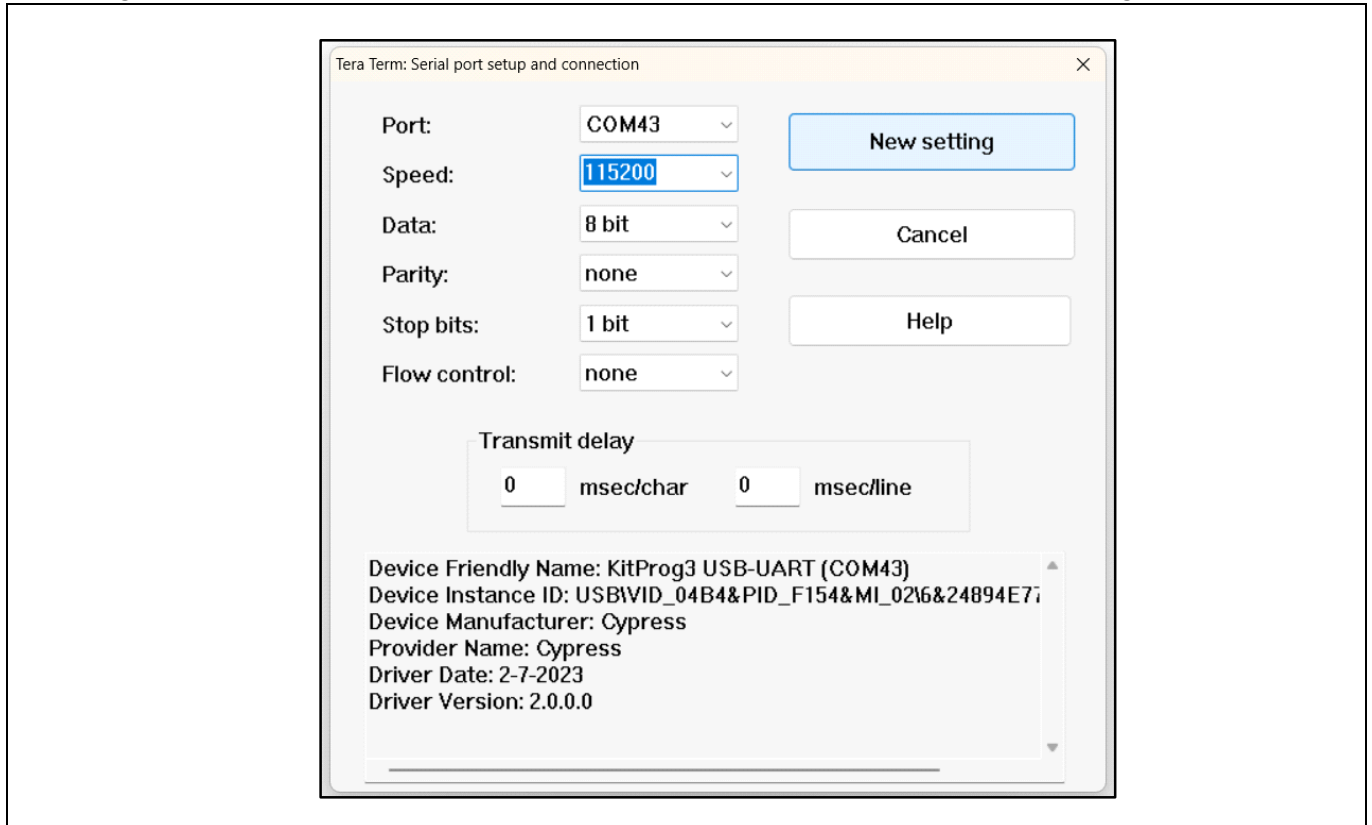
Tera Term: Serial port setup and connection

Port: COM43
Speed: 115200
Data: 8 bit
Parity: none
Stop bits: 1 bit
Flow control: none

New setting
Cancel
Help

Transmit delay
0 msec/char 0 msec/line

Device Friendly Name: KitProg3 USB-UART (COM43)
Device Instance ID: USB\VID_04B4&PID_F154&MI_02\6&24894E7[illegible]
Device Manufacturer: Cypress
Provider Name: Cypress
Driver Date: 2-7-2023
Driver Version: 2.0.0.0